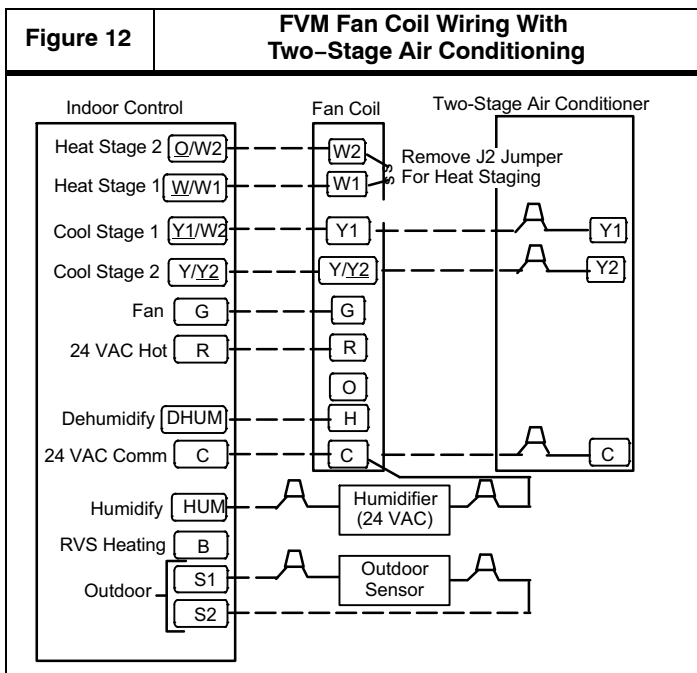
Figure 12

FVM Fan Coil Wiring With Two–Stage Air Conditioning

Indoor Control

Fan Coil

Two-Stage Air Conditioner

Heat Stage 2 O/W2

Heat Stage 1 W/W1

Cool Stage 1 Y1/W2

Cool Stage 2 Y/Y2

Fan G

24 VAC Hot R

Dehumidify DHUM

24 VAC Comm C

Humidify HUM

RVS Heating B

Outdoor S1 S2

W2

W1

Remove J2 Jumper For Heat Staging

Y1

Y/Y2

G

R

O

H

C

Y1

Y2

C

Humidifier (24 VAC)

Outdoor Sensor